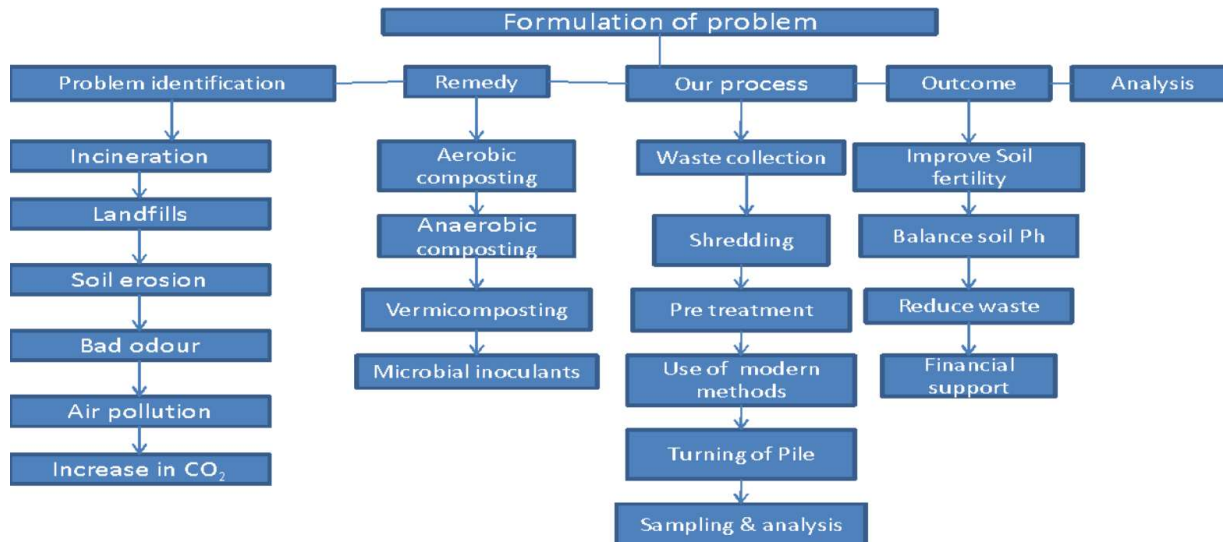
Formulation of problem

Problem identification

Incineration

Landfills

Soil erosion

Bad odour

Air pollution

Increase in $CO_2$

Remedy

Aerobic composting

Anaerobic composting

Vermicomposting

Microbial inoculants

Our process

Waste collection

Shredding

Pre treatment

Use of modern methods

Turning of Pile

Sampling & analysis

Outcome

Improve Soil fertility

Balance soil Ph

Reduce waste

Financial support

Analysis